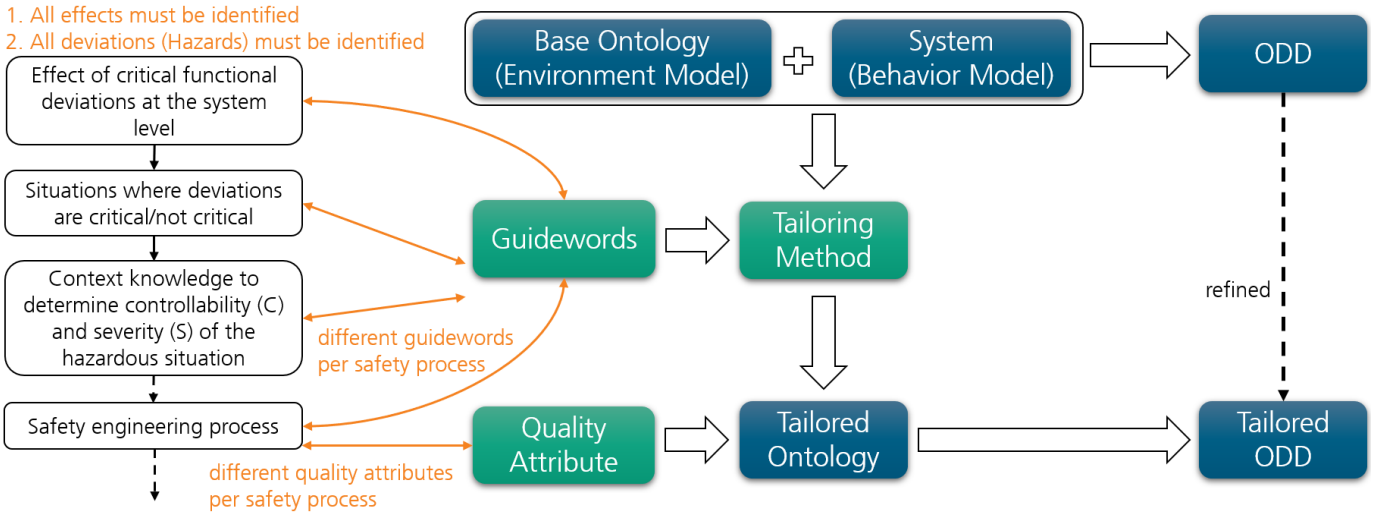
1. All effects must be identified
2. All deviations (Hazards) must be identified

Effect of critical functional deviations at the system level

Situations where deviations are critical/not critical

Context knowledge to determine controllability (C) and severity (S) of the hazardous situation

Safety engineering process

different guidewords per safety process

different quality attributes per safety process

Base Ontology (Environment Model)

System (Behavior Model)

ODD

Guidewords

Tailoring Method

refined

Quality Attribute

Tailored Ontology

Tailored ODD